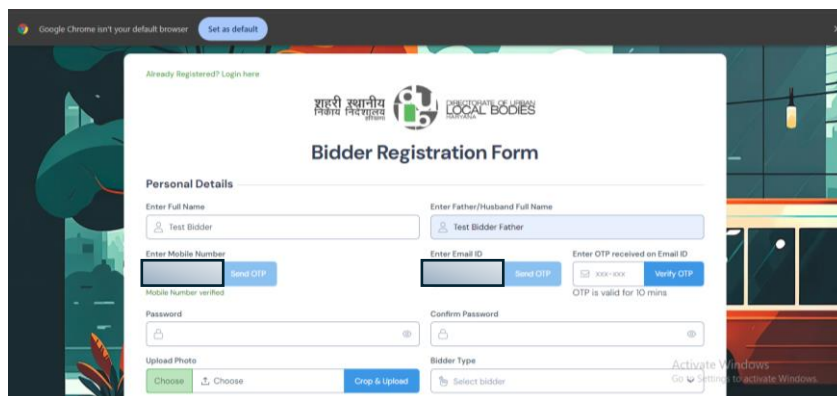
Google Chrome isn't your default browser Set as default

Already Registered? Login here

शहरी स्थानीय निकाय निदेशालय हरियाणा DIRECTORATE OF URBAN LOCAL BODIES HARYANA

Bidder Registration Form

Personal Details

Enter Full Name
Test Bidder

Enter Father/Husband Full Name
Test Bidder Father

Enter Mobile Number
Send OTP
Mobile Number verified

Enter Email ID
Send OTP

Enter OTP received on Email ID
XXX-XXX
Verify OTP
OTP is valid for 10 mins

Password

Confirm Password

Upload Photo
Choose
Choose
Crop & Upload

Bidder Type
Select bidder

Activate Windows
Go to Settings to activate Windows.